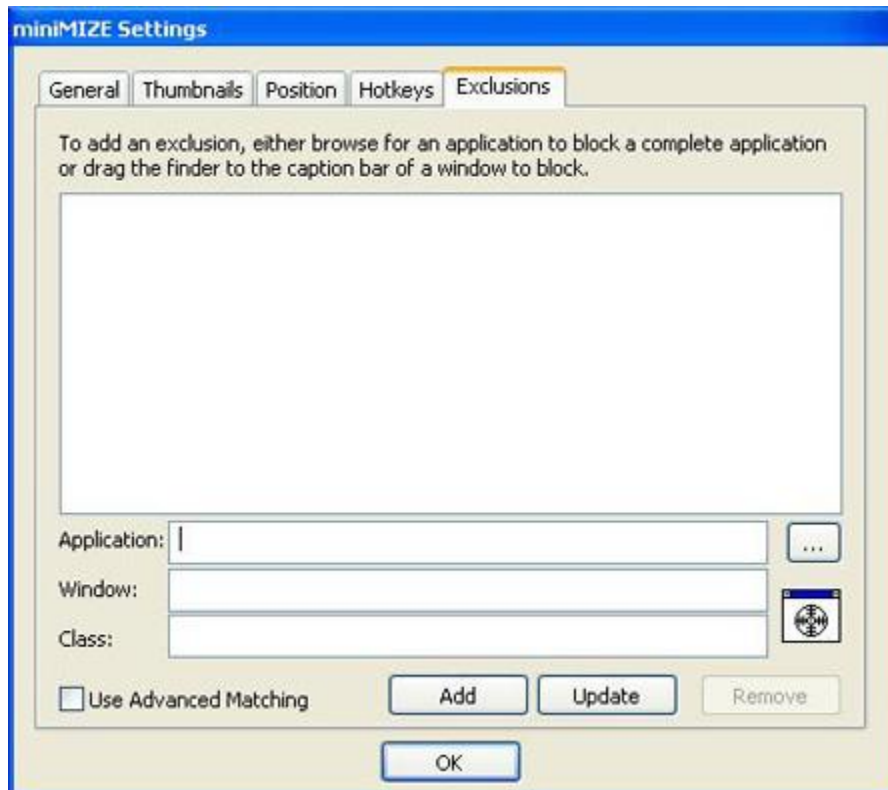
miniMIZE Settings

General | Thumbnails | Position | Hotkeys | Exclusions

To add an exclusion, either browse for an application to block a complete application or drag the finder to the caption bar of a window to block.

Application:

...

Window:

Class:

Use Advanced Matching

Add

Update

Remove

OK